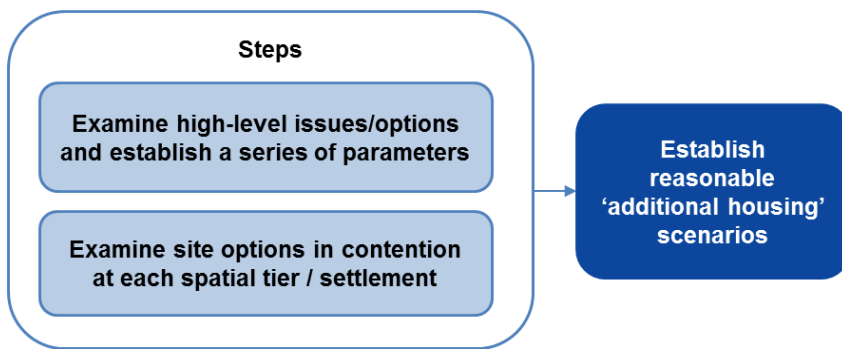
Steps

Examine high-level issues/options and establish a series of parameters

Examine site options in contention at each spatial tier / settlement

Establish reasonable ‘additional housing’ scenarios